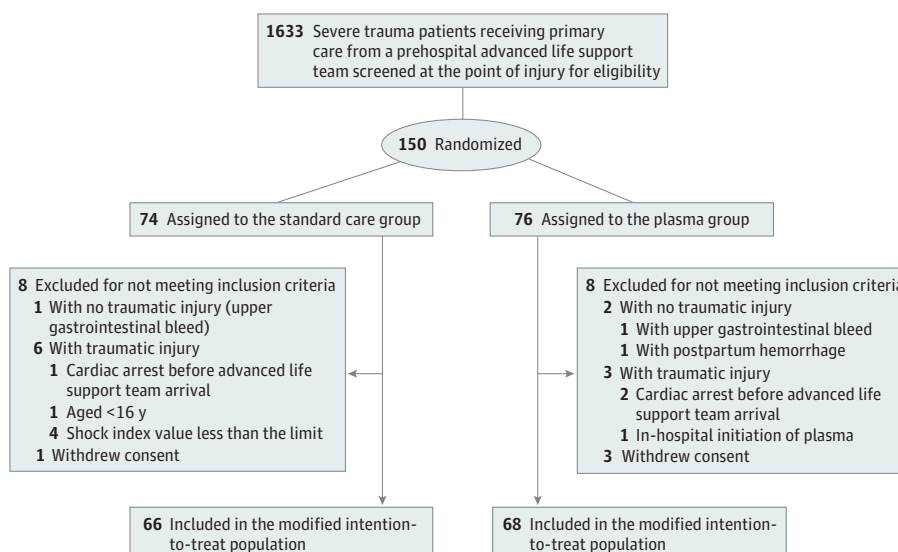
1633 Severe trauma patients receiving primary care from a prehospital advanced life support team screened at the point of injury for eligibility

150 Randomized

74 Assigned to the standard care group

76 Assigned to the plasma group

8 Excluded for not meeting inclusion criteria
1 With no traumatic injury (upper gastrointestinal bleed)
6 With traumatic injury
1 Cardiac arrest before advanced life support team arrival
1 Aged <16 y
4 Shock index value less than the limit
1 Withdrew consent

8 Excluded for not meeting inclusion criteri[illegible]
2 With no traumatic injury
1 With upper gastrointestinal bleed
1 With postpartum hemorrhage
3 With traumatic injury
2 Cardiac arrest before advanced life support team arrival
1 In-hospital initiation of plasma
3 Withdrew consent

66 Included in the modified intention-to-treat population

68 Included in the modified intention-to-treat population